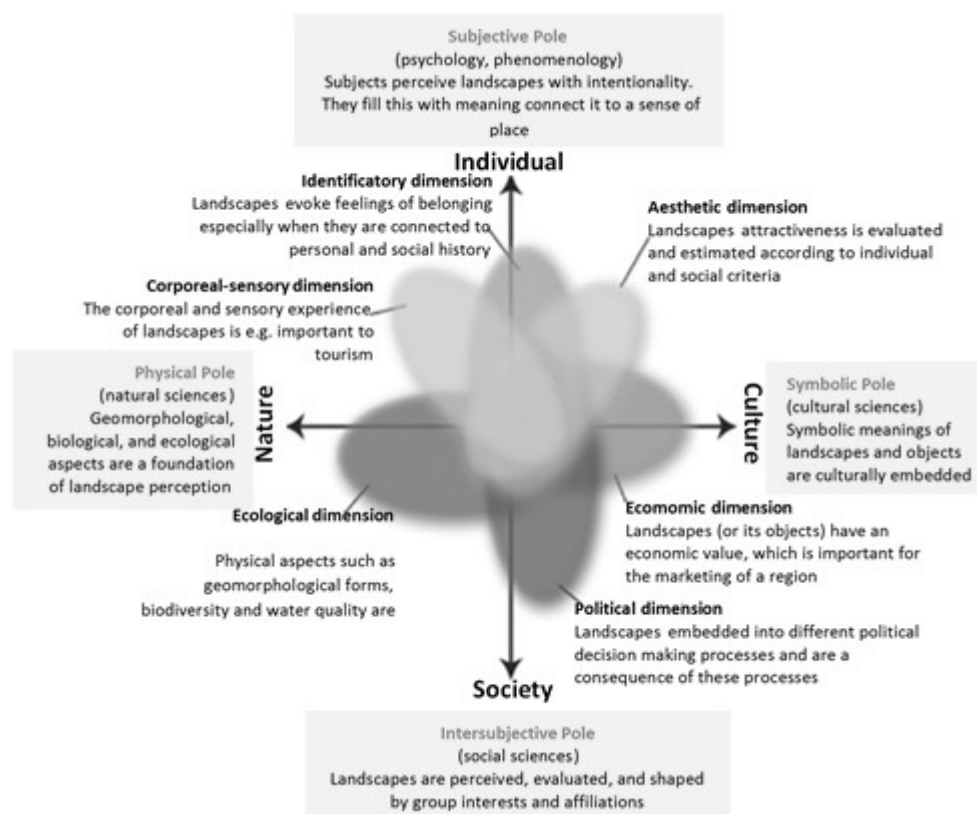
Subjective Pole
(psychology, phenomenology)
Subjects perceive landscapes with intentionality. They fill this with meaning connect it to a sense of place

Individual

Identificatory dimension
Landscapes evoke feelings of belonging especially when they are connected to personal and social history

Aesthetic dimension
Landscapes attractiveness is evaluated and estimated according to individual and social criteria

Corporeal-sensory dimension
The corporeal and sensory experience of landscapes is e.g. important to tourism

Physical Pole
(natural sciences)
Geomorphological, biological, and ecological aspects are a foundation of landscape perception

Nature

Culture

Symbolic Pole
(cultural sciences)
Symbolic meanings of landscapes and objects are culturally embedded

Ecological dimension

Physical aspects such as geomorphological forms, biodiversity and water quality are

Ecomomic dimension
Landscapes (or its objects) have an economic value, which is important for the marketing of a region

Political dimension
Landscapes embedded into different political decision making processes and are a consequence of these processes

Society

Intersubjective Pole
(social sciences)
Landscapes are perceived, evaluated, and shaped by group interests and affiliations